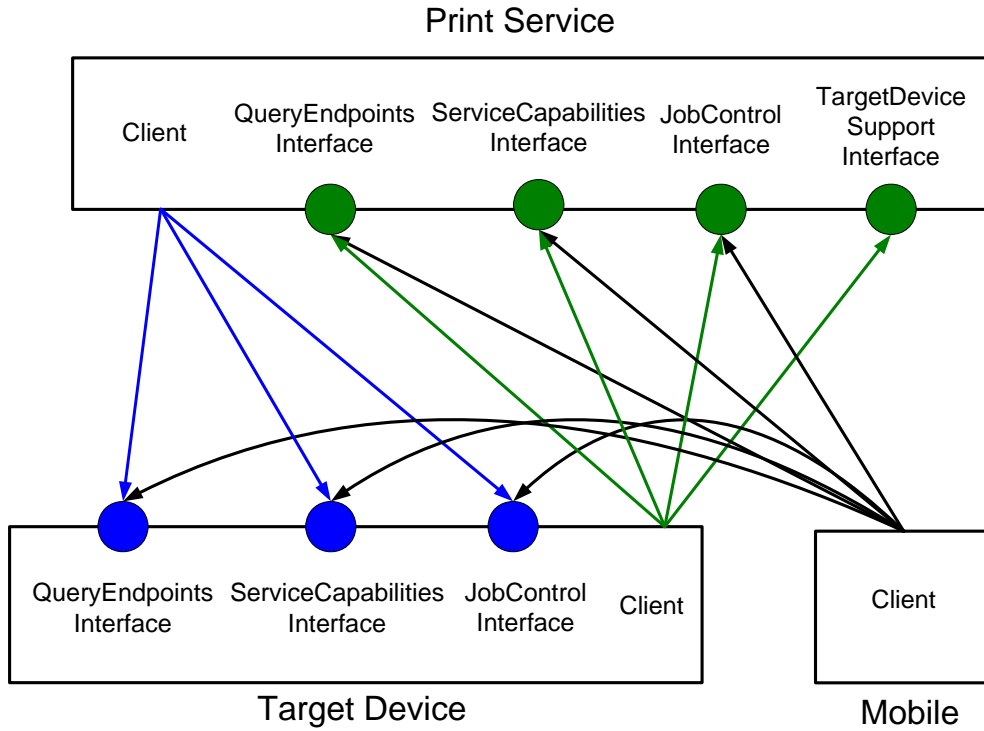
Print Service

Client

QueryEndpoints Interface

ServiceCapabilities Interface

JobControl Interface

TargetDevice Support Interface

QueryEndpoints Interface

ServiceCapabilities Interface

JobControl Interface

Client

Client

Target Device

Mobile